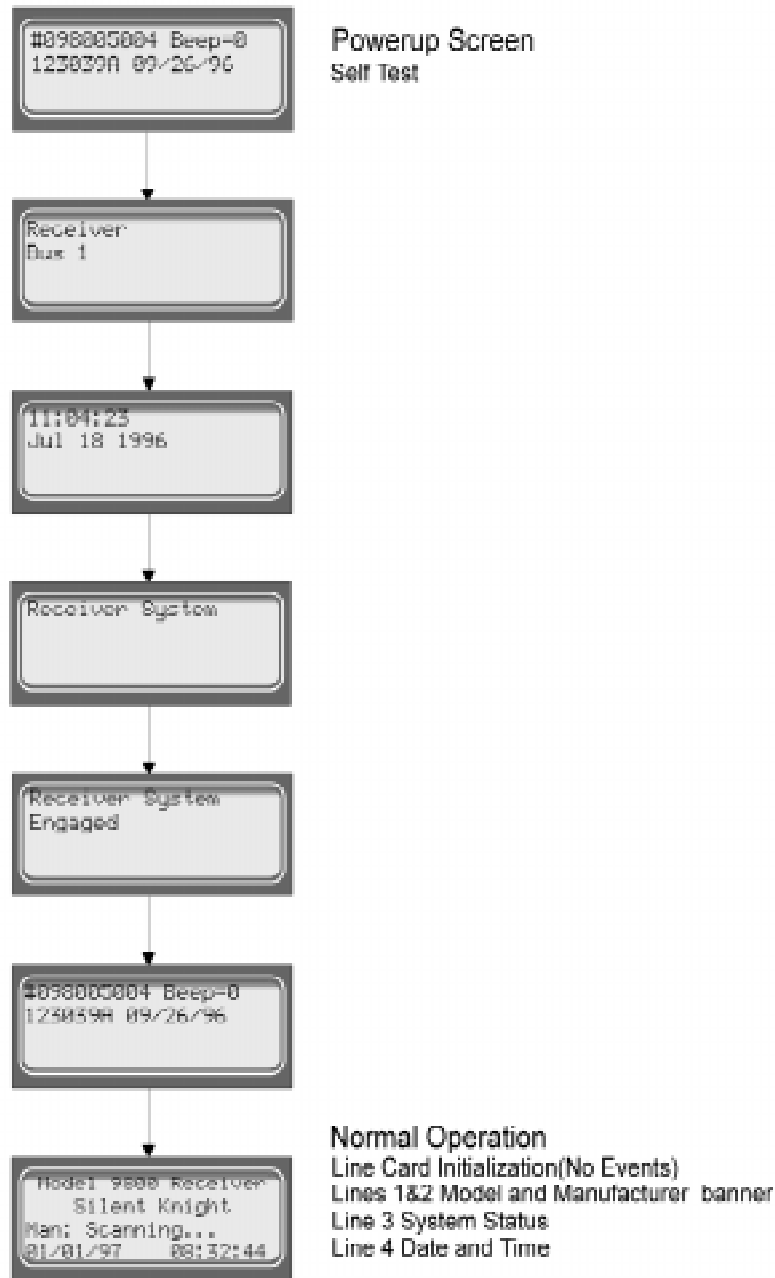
#098005004 Beep-0
1230390 09/26/96

Powerup Screen
Self Test

Receiver
Bus 1

11:04:23
Jul 18 1996

Receiver System

Receiver System
Engaged

#098005004 Beep-0
1230590 09/26/96

Model 9800 Receiver
Silent Knight
Man: Scanning...
01/01/97 08:32:44

Normal Operation
Line Card Initialization(No Events)
Lines 1&2 Model and Manufacturer banner
Line 3 System Status
Line 4 Date and Time